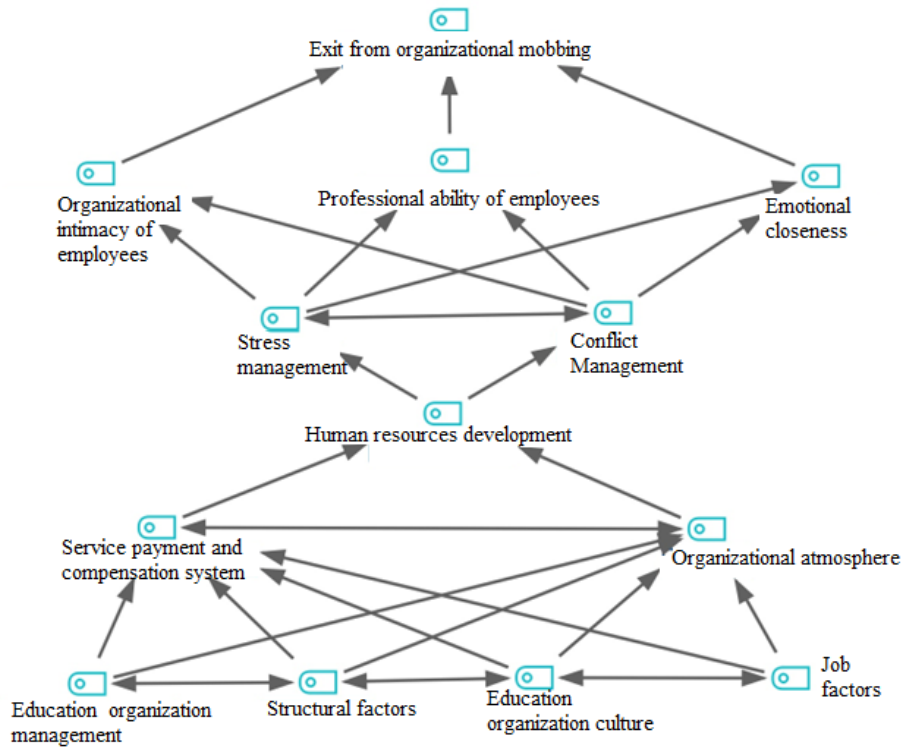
Exit from organizational mobbing

Organizational intimacy of employees

Professional ability of employees

Emotional closeness

Stress management

Conflict Management

Human resources development

Service payment and compensation system

Organizational atmosphere

Education organization management

Structural factors

Education organization culture

Job factors